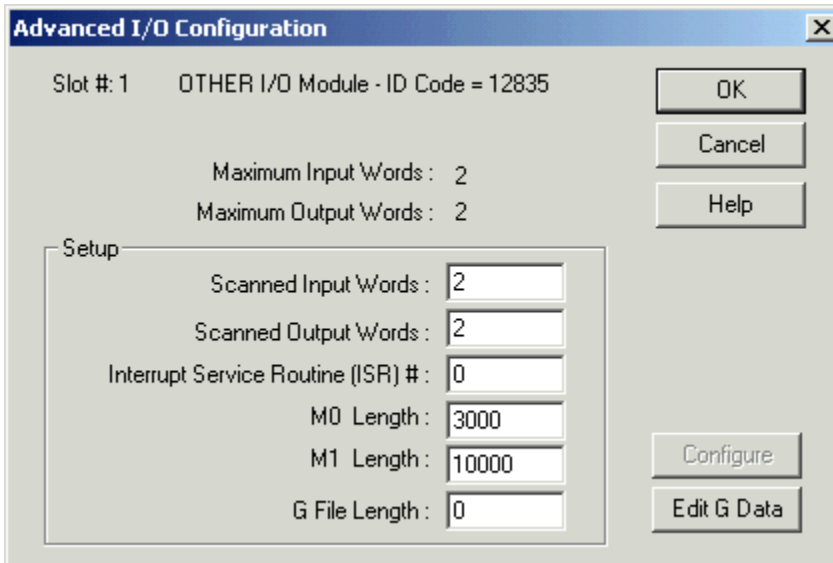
Advanced I/O Configuration

×

Slot #: 1 OTHER I/O Module - ID Code = 12835

OK

Cancel

Help

Maximum Input Words : 2

Maximum Output Words : 2

Setup

Scanned Input Words : 2

Scanned Output Words : 2

Interrupt Service Routine (ISR) # : 0

M0 Length : 3000

M1 Length : 10000

G File Length : 0

Configure

Edit G Data